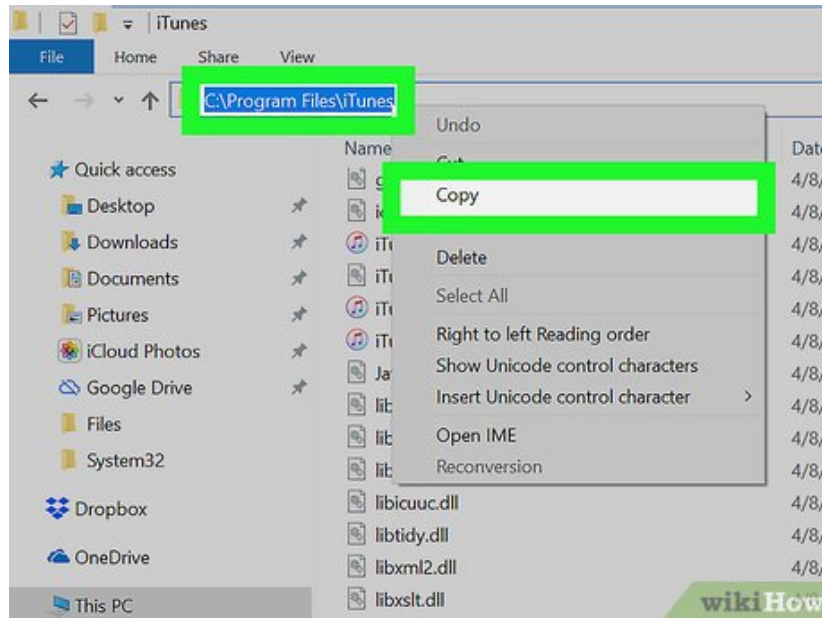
iTunes

File Home Share View

C:\Program Files\iTunes

Quick access
Desktop
Downloads
Documents
Pictures
iCloud Photos
Google Drive
Files
System32
Dropbox
OneDrive
This PC

Name
g
ic
iT
iT
iT
iT
Ja
lib
lib
lib
libicuuc.dll
libtidy.dll
libxml2.dll
libxslt.dll

Date
4/8
4/8
4/8
4/8
4/8
4/8
4/8
4/8
4/8
4/8
4/8
4/8
4/8

Undo
Cut
Copy
Delete
Select All
Right to left Reading order
Show Unicode control characters
Insert Unicode control character
Open IME
Reconversion

wikiHow